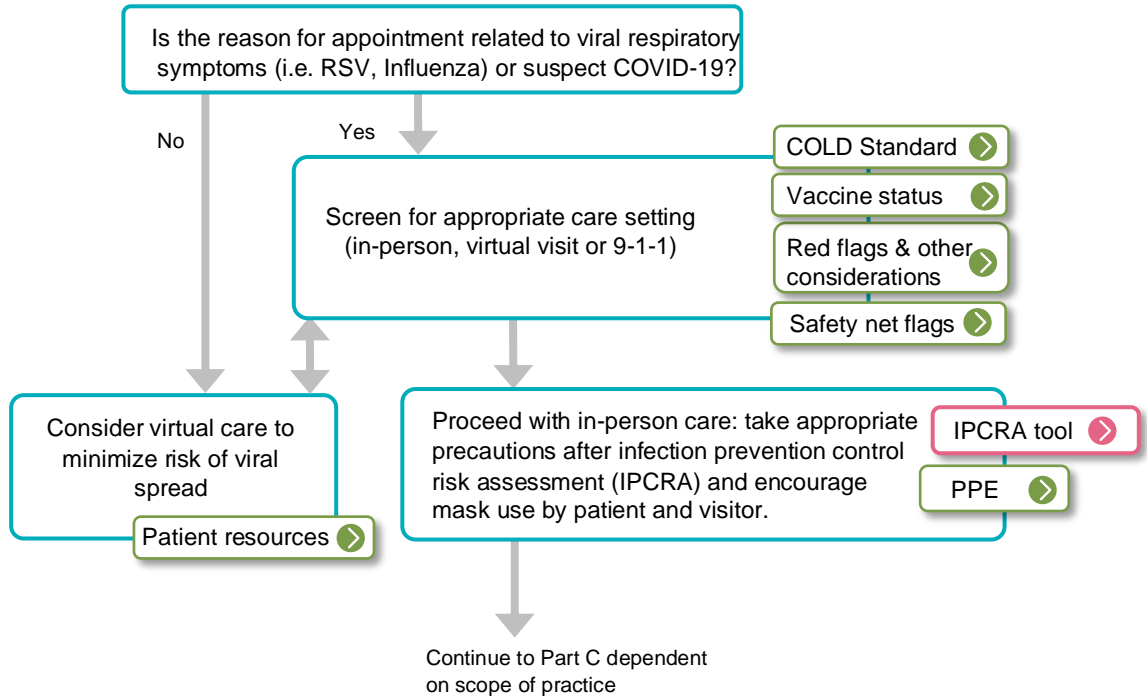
Is the reason for appointment related to viral respiratory symptoms (i.e. RSV, Influenza) or suspect COVID-19?

No

Yes

Screen for appropriate care setting (in-person, virtual visit or 9-1-1)

COLD Standard

Vaccine status

Red flags & other considerations

Safety net flags

Consider virtual care to minimize risk of viral spread

Patient resources

Proceed with in-person care: take appropriate precautions after infection prevention control risk assessment (IPCRA) and encourage mask use by patient and visitor.

IPCRA tool

PPE

Continue to Part C dependent on scope of practice